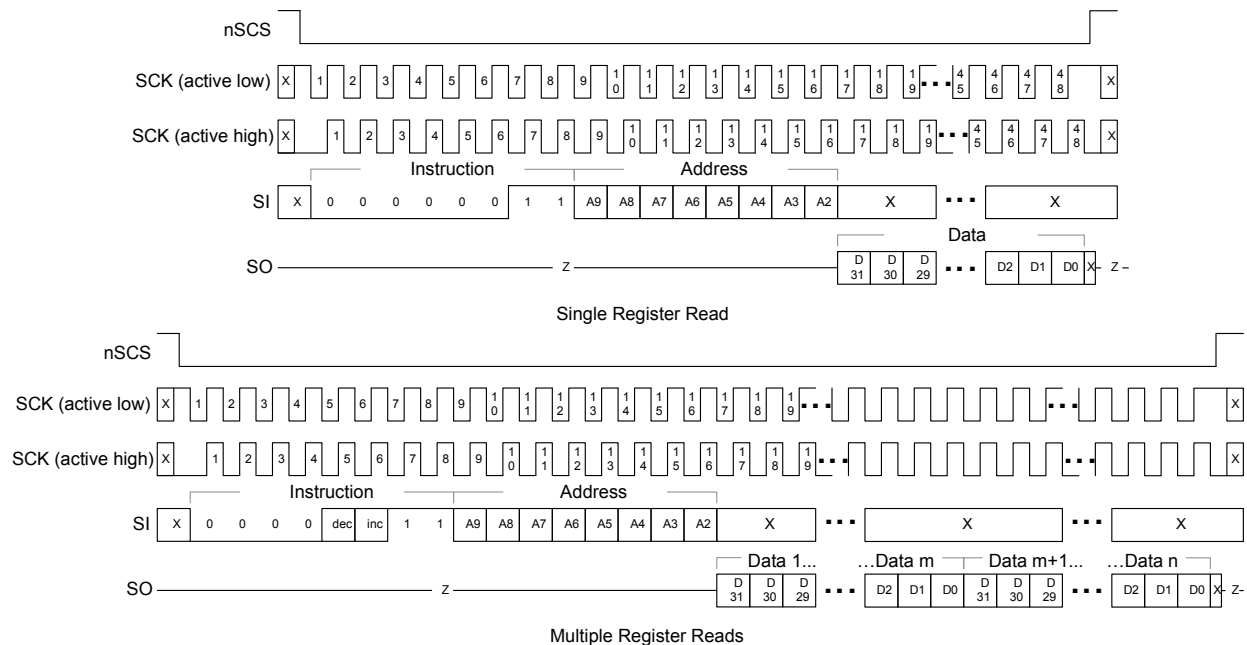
nSCS

SCK (active low) X 1 2 3 4 5 6 7 8 9 10 11 12 13 14 15 16 17 18 19 ... 45 46 47 48 X

SCK (active high) X 1 2 3 4 5 6 7 8 9 10 11 12 13 14 15 16 17 18 19 ... 45 46 47 48 X

Instruction Address

SI X 0 0 0 0 0 0 1 1 A9 A8 A7 A6 A5 A4 A3 A2 X ... X

Data

SO Z D 31 D 30 D 29 ... D2 D1 D0 X Z

Single Register Read

nSCS

SCK (active low) X 1 2 3 4 5 6 7 8 9 10 11 12 13 14 15 16 17 18 19 ... ... X

SCK (active high) X 1 2 3 4 5 6 7 8 9 10 11 12 13 14 15 16 17 18 19 ... ... X

Instruction Address

SI X 0 0 0 0 dec inc 1 1 A9 A8 A7 A6 A5 A4 A3 A2 X ... X ... X

Data 1... ...Data m Data m+1... ...Data n

SO Z D 31 D 30 D 29 ... D2 D1 D0 D 31 D 30 D 29 ... D2 D1 D0 X Z

Multiple Register Reads